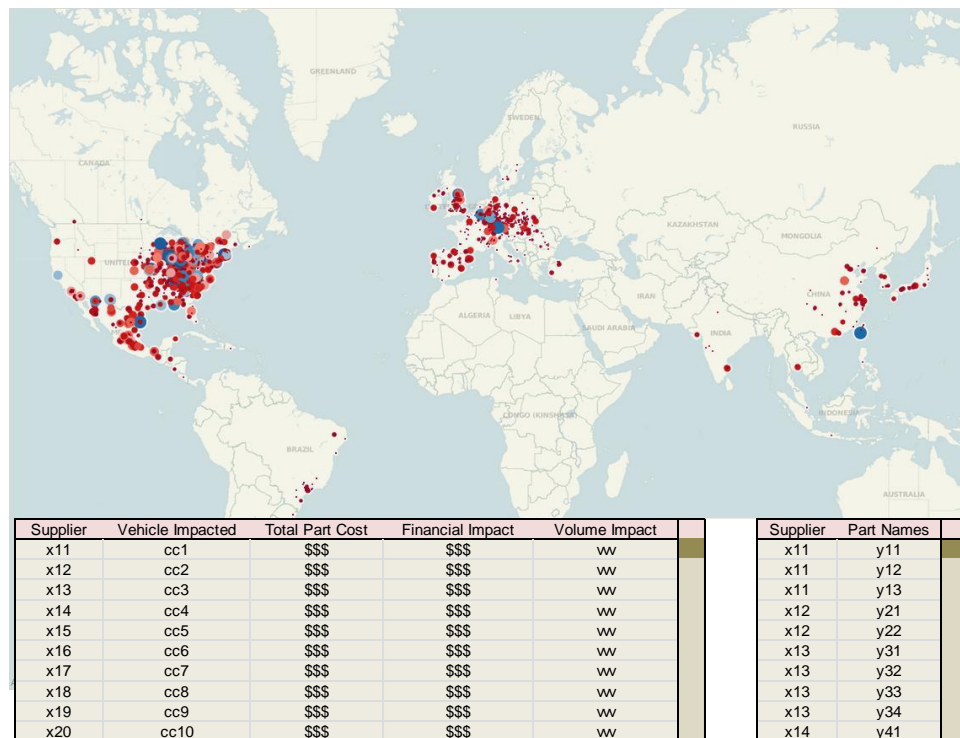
GREENLAND
SWEDEN
RUSSIA
CANADA
KAZAKHSTAN
MONGOLIA
UNITED
CHINA
IRAN
ALGERIA
LIBYA
SAUDI ARABIA
INDIA
CONGO (KINSHASA)
INDONESIA
BRAZIL
AUSTRALIA

| Supplier | Vehicle Impacted | Total Part Cost | Financial Impact | Volume Impact |
|---|---|---|---|---|
| x11 | cc1 | $$$ | $$$ | vv |
| x12 | cc2 | $$$ | $$$ | vv |
| x13 | cc3 | $$$ | $$$ | vv |
| x14 | cc4 | $$$ | $$$ | vv |
| x15 | cc5 | $$$ | $$$ | vv |
| x16 | cc6 | $$$ | $$$ | vv |
| x17 | cc7 | $$$ | $$$ | vv |
| x18 | cc8 | $$$ | $$$ | vv |
| x19 | cc9 | $$$ | $$$ | vv |
| x20 | cc10 | $$$ | $$$ | vv |

| Supplier | Part Names |
|---|---|
| x11 | y11 |
| x11 | y12 |
| x11 | y13 |
| x12 | y21 |
| x12 | y22 |
| x13 | y31 |
| x13 | y32 |
| x13 | y33 |
| x13 | y34 |
| x14 | y41 |